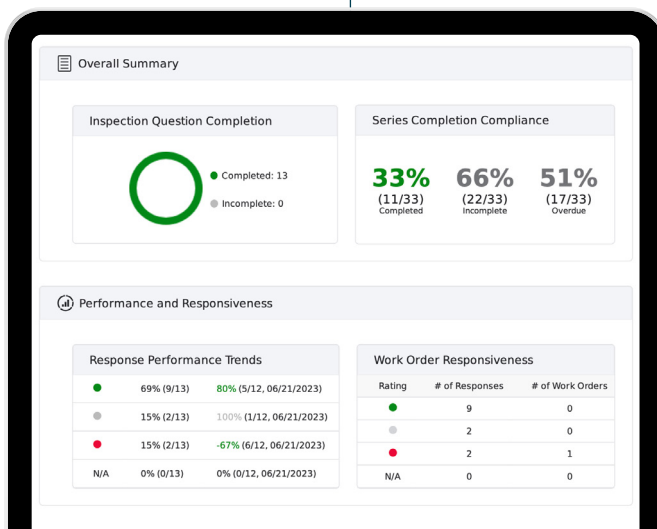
Overall Summary

Inspection Question Completion

Completed: 13

Incomplete: 0

Series Completion Compliance

33%
(11/33)
Completed

66%
(22/33)
Incomplete

51%
(17/33)
Overdue

Performance and Responsiveness

Response Performance Trends

|  |  |  |
|---|---|---|
| ● | 69% (9/13) | 80% (5/12, 06/21/2023) |
| ● | 15% (2/13) | 100% (1/12, 06/21/2023) |
| ● | 15% (2/13) | -67% (6/12, 06/21/2023) |
| N/A | 0% (0/13) | 0% (0/12, 06/21/2023) |

Work Order Responsiveness

| Rating | # of Responses | # of Work Orders |
|---|---|---|
| ● | 9 | 0 |
| ● | 2 | 0 |
| ● | 2 | 1 |
| N/A | 0 | 0 |